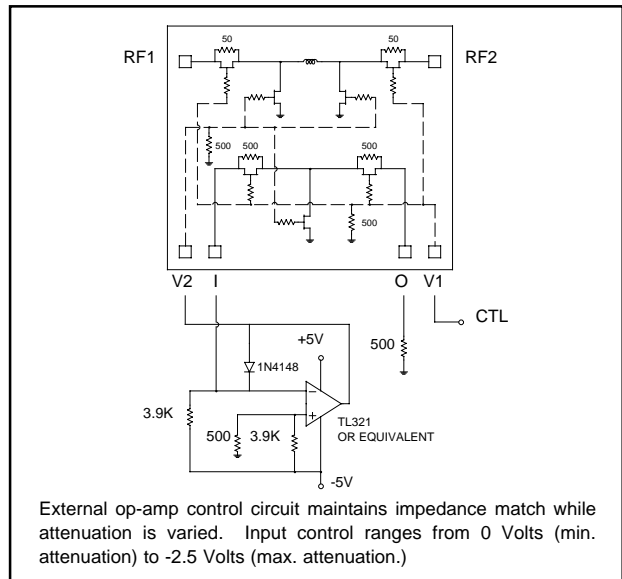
RF1

RF2

50

50

500

500

500

500

V2

I

O

V1

CTL

500

+5V

1N4148

3.9K

500

3.9K

-

+

TL321
OR EQUIVALENT

-5V

External op-amp control circuit maintains impedance match while attenuation is varied. Input control ranges from 0 Volts (min. attenuation) to -2.5 Volts (max. attenuation.)